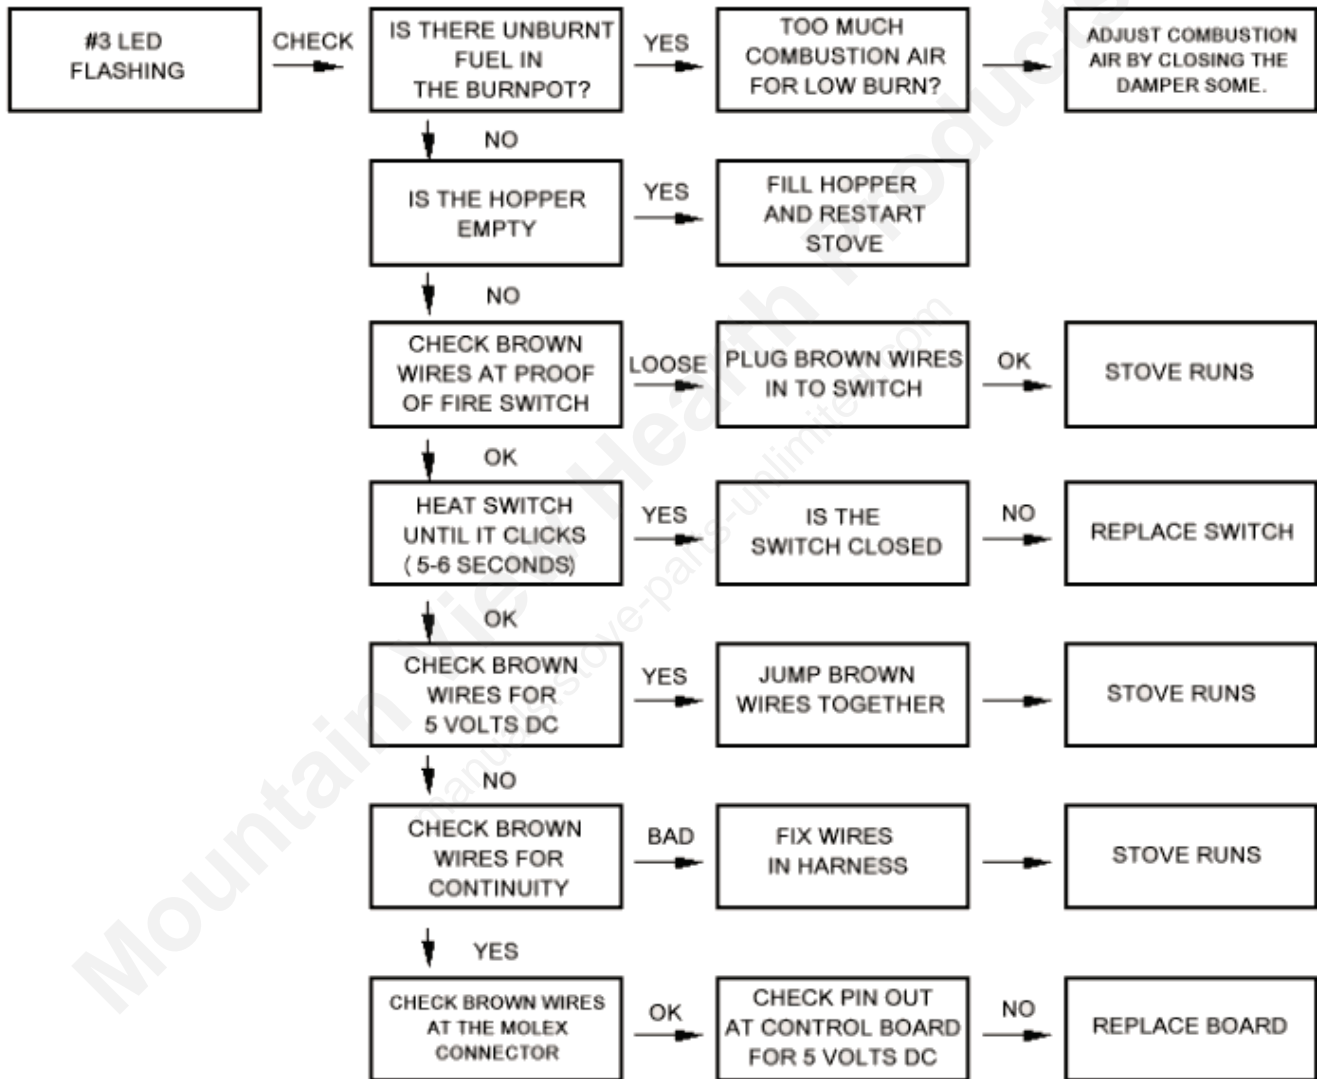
#3 LED FLASHING

CHECK

IS THERE UNBURNT FUEL IN THE BURNPOT?

YES

TOO MUCH COMBUSTION AIR FOR LOW BURN?

ADJUST COMBUSTION AIR BY CLOSING THE DAMPER SOME.

NO

IS THE HOPPER EMPTY

YES

FILL HOPPER AND RESTART STOVE

NO

CHECK BROWN WIRES AT PROOF OF FIRE SWITCH

LOOSE

PLUG BROWN WIRES IN TO SWITCH

OK

STOVE RUNS

OK

HEAT SWITCH UNTIL IT CLICKS ( 5-6 SECONDS)

YES

IS THE SWITCH CLOSED

NO

REPLACE SWITCH

OK

CHECK BROWN WIRES FOR 5 VOLTS DC

YES

JUMP BROWN WIRES TOGETHER

STOVE RUNS

NO

CHECK BROWN WIRES FOR CONTINUITY

BAD

FIX WIRES IN HARNESS

STOVE RUNS

YES

CHECK BROWN WIRES AT THE MOLEX CONNECTOR

OK

CHECK PIN OUT AT CONTROL BOARD FOR 5 VOLTS DC

NO

REPLACE BOARD

Mountain View Hearth Products

manuals.stove-parts-unlimited.com